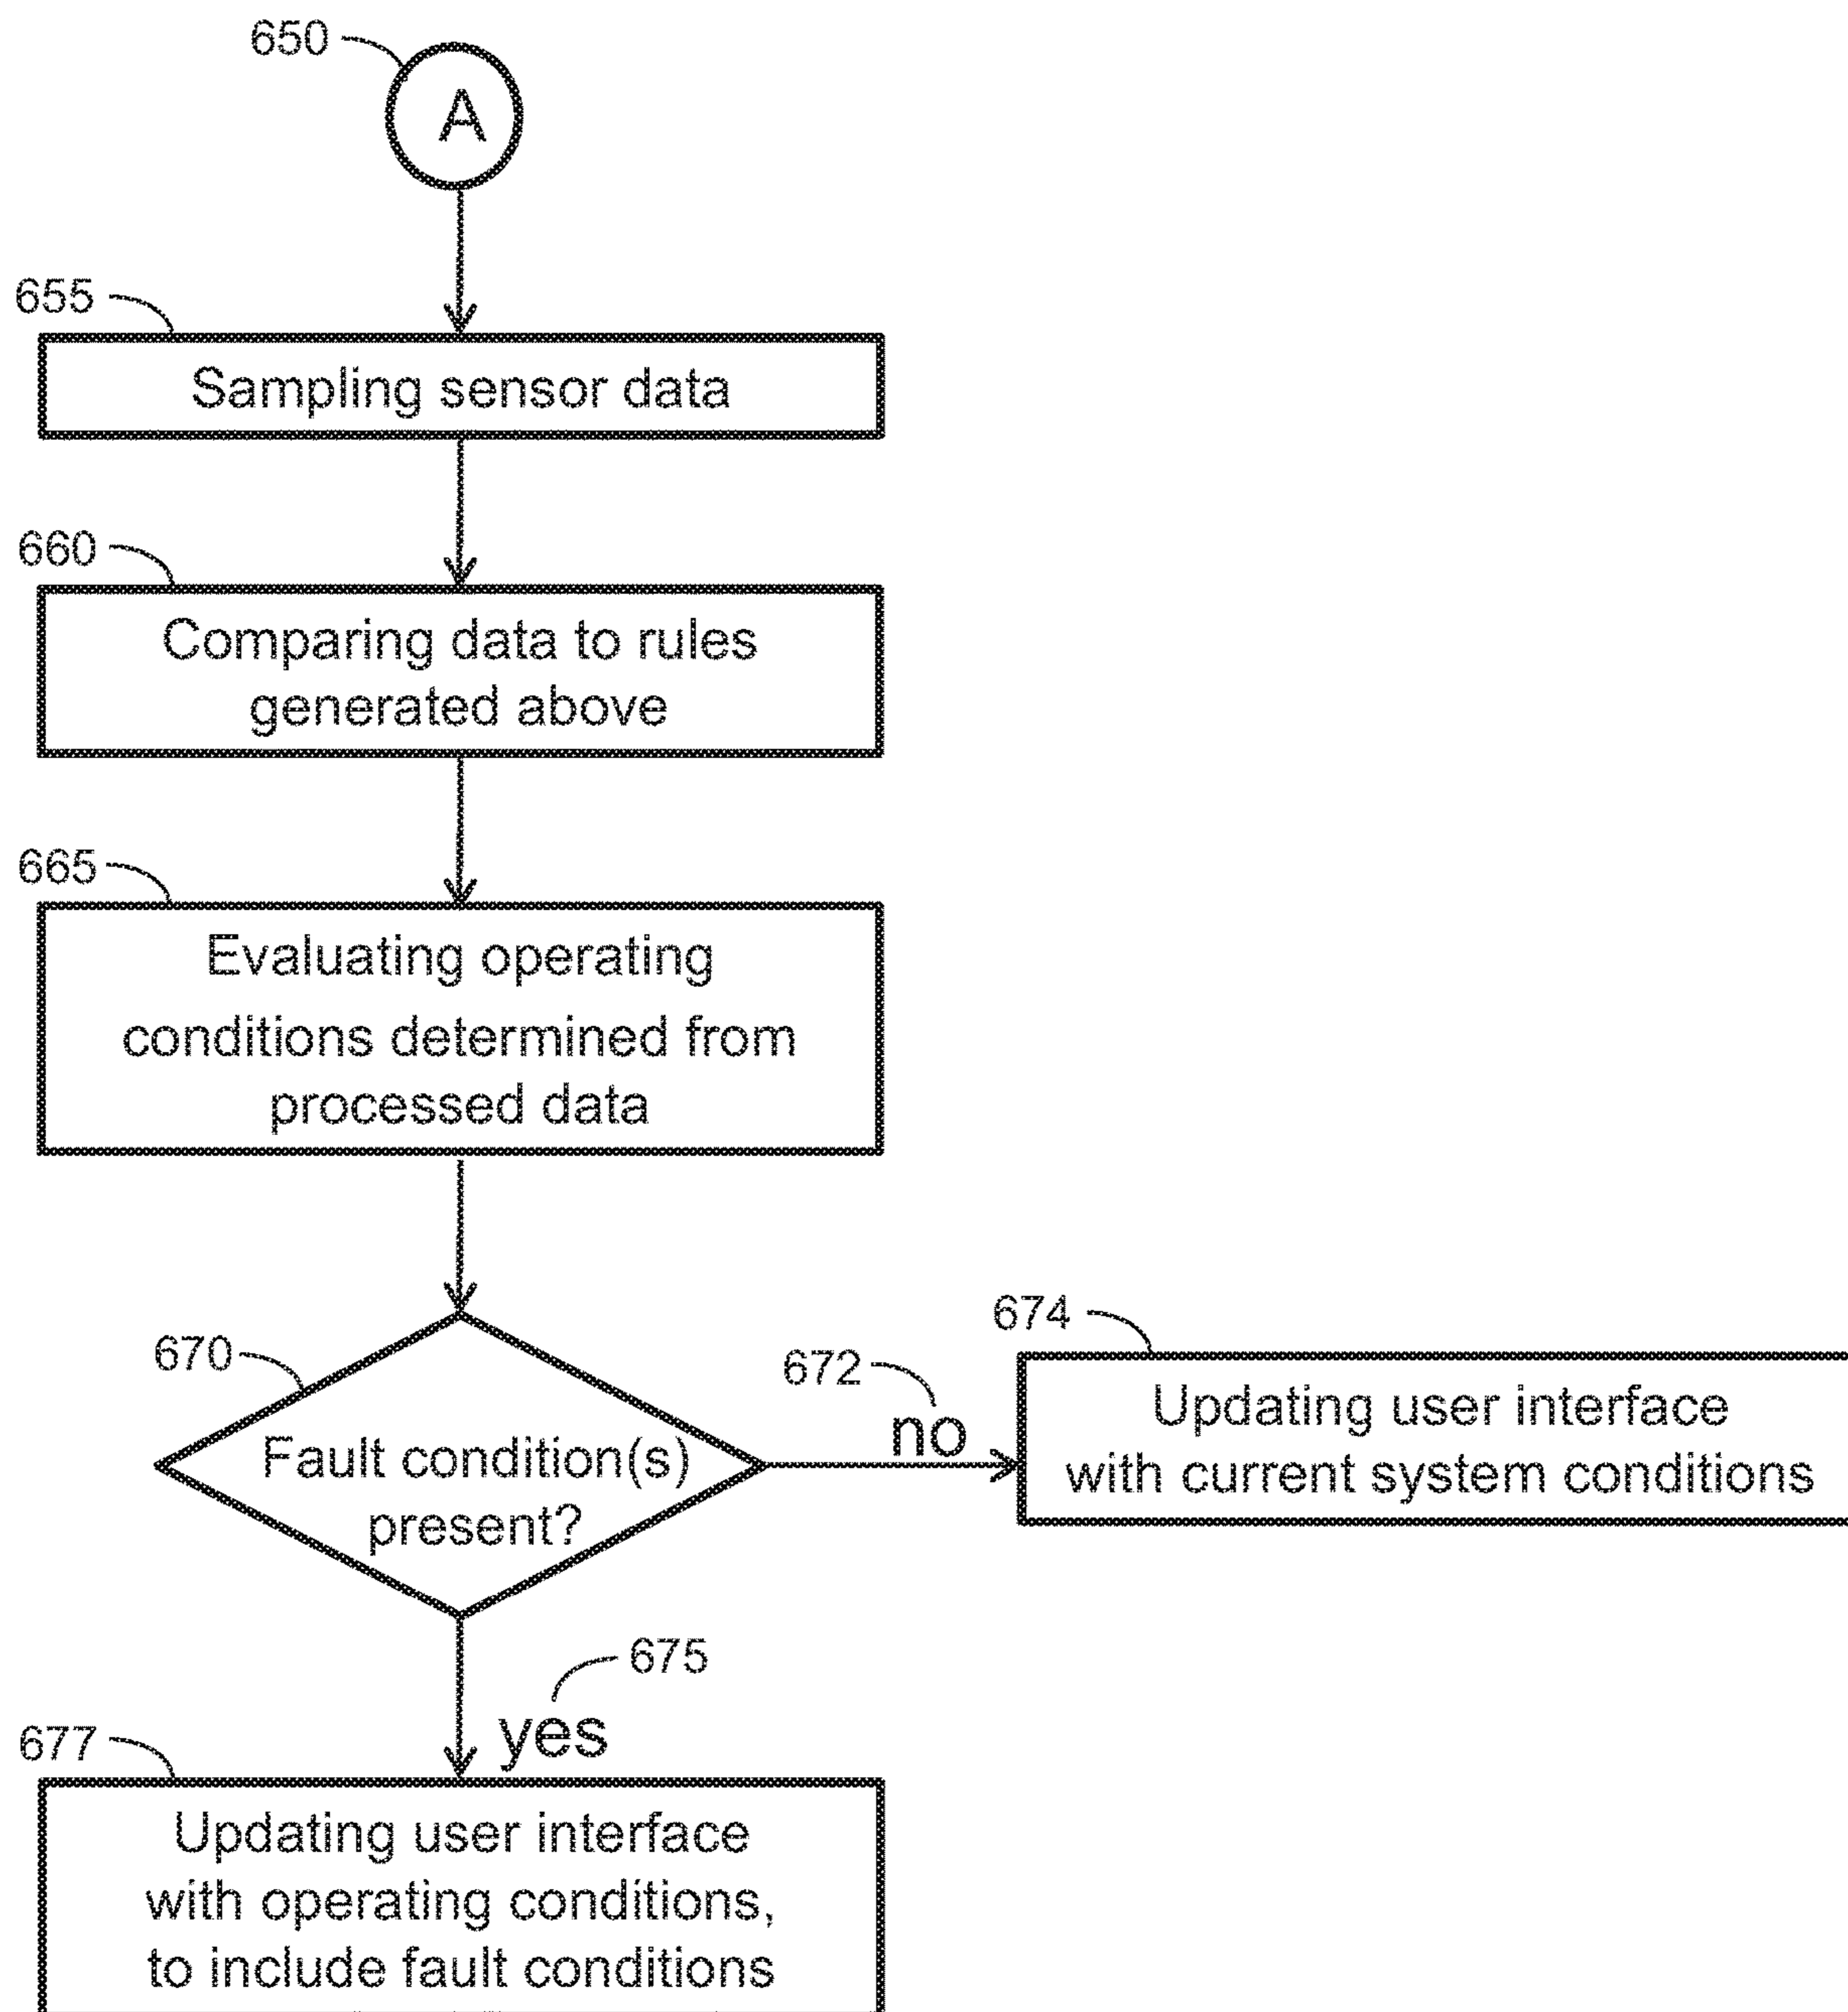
650

A

655

Sampling sensor data

660

Comparing data to rules generated above

665

Evaluating operating conditions determined from processed data

670

Fault condition(s) present?

672

no

674

Updating user interface with current system conditions

675

yes

677

Updating user interface with operating conditions, to include fault conditions

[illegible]